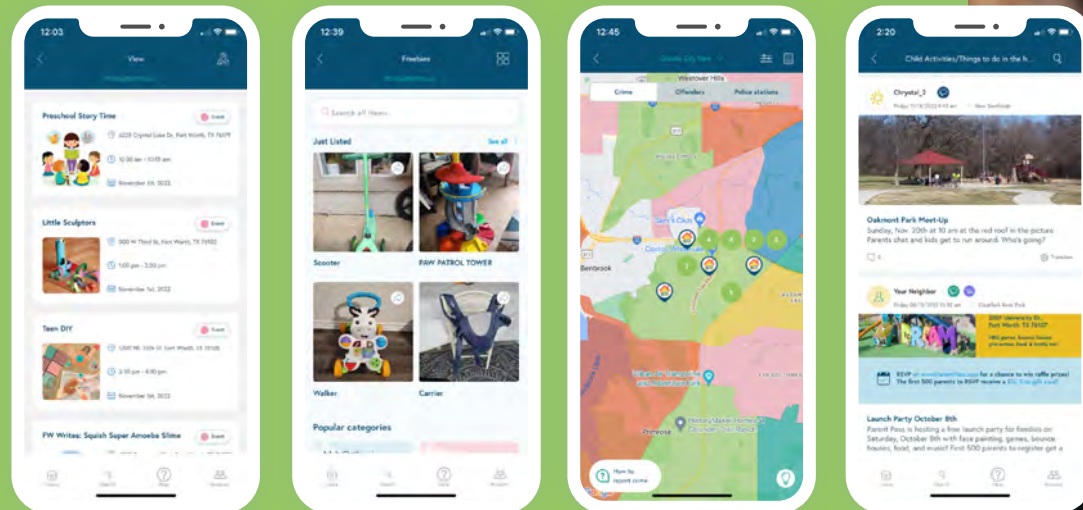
12:03

View

Preschool Story Time

Event

10:30 am - 11:15 am

November 09, 2022

Little Sculptors

Event

900 W Third St, Fort Worth, TX 76102

1:00 pm - 3:00 pm

November 1st, 2022

Teen DIY

Event

3:30 pm - 4:30 pm

November 5th, 2022

FW Writes: Squish Super Amoeba Slime

Event

12:39

Freebies

Search all items

Just Listed

See all

Scooter

PAW PATROL TOWER

Walker

Carrier

Popular categories

12:45

Crime

Offenders

Police stations

Westover Hills

Sam's Club

Benbrook

Primrose

How to report crime

2:20

Child Activities/Things to do in the h...

Chrystal_2

Oakmont Park Meet-Up

Sunday, Nov. 20th at 10 am at the red roof in the picture Parents chat and kids get to run around. Who's going?

Your Neighbor

Launch Party October 8th

Parent Pass is hosting a free launch party for families on Saturday, October 8th with face painting, games, bounce houses, food, and music! First 500 parents to register get a